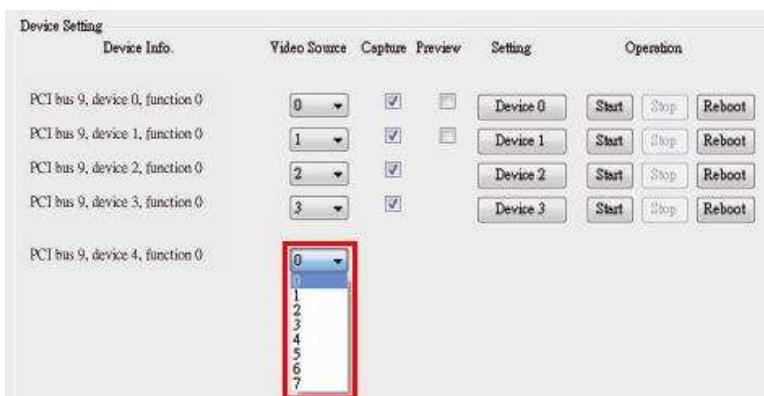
Device Setting

| Device Info. | Video Source | Capture | Preview | Setting | Operation | | |
|---|---|---|---|---|---|---|---|
| PCI bus 9, device 0, function 0 | 0 | ☑ | ☐ | Device 0 | Start | Stop | Reboot |
| PCI bus 9, device 1, function 0 | 1 | ☑ | ☐ | Device 1 | Start | Stop | Reboot |
| PCI bus 9, device 2, function 0 | 2 | ☑ | | Device 2 | Start | Stop | Reboot |
| PCI bus 9, device 3, function 0 | 3 | ☑ | | Device 3 | Start | Stop | Reboot |
| PCI bus 9, device 4, function 0 | 0 | | | | | | |

0
1
2
3
4
5
6
7